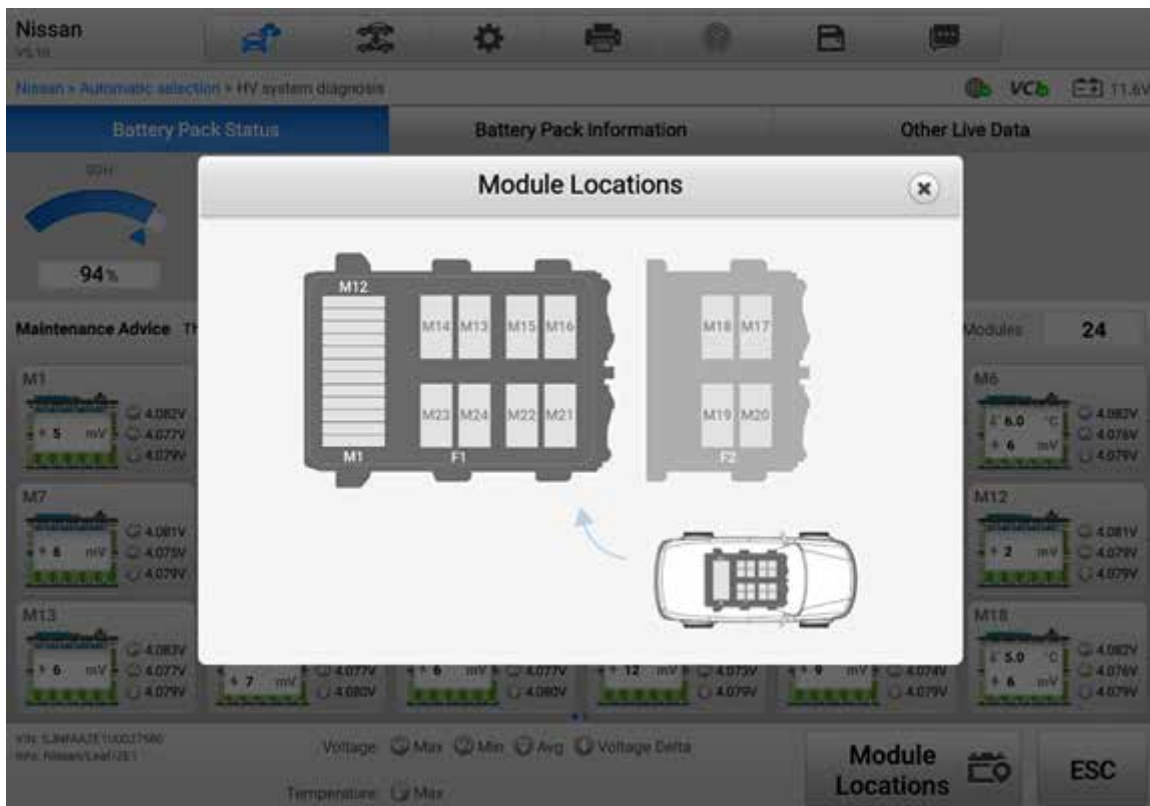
Nissan
V5.10

Nissan > Automatic selection > HV system diagnosis

VCI 11.6V

Battery Pack Status | Battery Pack Information | Other Live Data

SOH
94%

Maintenance Advice Th

Modules 24

M1
5 mV
4.082V
4.077V
4.079V

M7
6 mV
4.081V
4.075V
4.079V

M13
6 mV
4.083V
4.077V
4.079V

7 mV
4.077V
4.080V

6 mV
4.077V
4.080V

12 mV
4.075V
4.079V

9 mV
4.074V
4.079V

M6
6.0 °C
6 mV
4.082V
4.076V
4.079V

M12
2 mV
4.081V
4.079V
4.079V

M18
5.0 °C
6 mV
4.082V
4.076V
4.079V

Module Locations

M12
M14 M13 M15 M16
M23 M24 M22 M21
M1
F1
M18 M17
M19 M20
F2

VIN: SJNFAAZE1U0027580
Info: Nissan/Leaf/ZE1

Voltage Max Min Avg Voltage Delta
Temperature Max

Module Locations
ESC